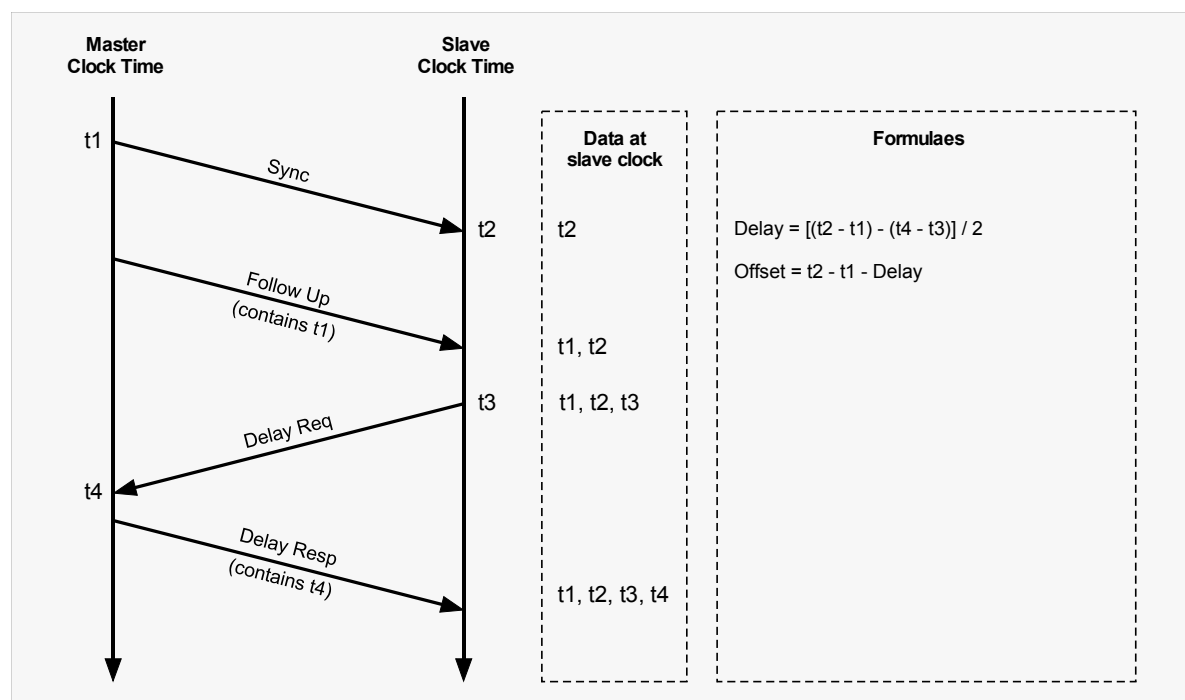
Master
Clock Time

Slave
Clock Time

Data at
slave clock

Formulaes

t1

Sync

t2

t2

Delay = [(t2 - t1) - (t4 - t3)] / 2

Offset = t2 - t1 - Delay

Follow Up
(contains t1)

t1, t2

t3

t1, t2, t3

Delay Req

t4

Delay Resp
(contains t4)

t1, t2, t3, t4